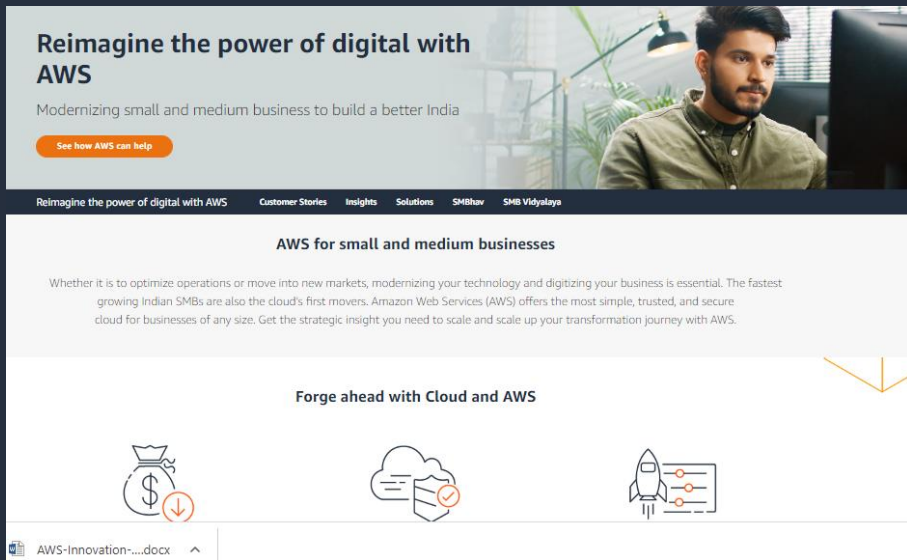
Reimagine the power of digital with AWS

Modernizing small and medium business to build a better India

See how AWS can help

Reimagine the power of digital with AWS Customer Stories Insights Solutions SMBhav SMB Vidyalaya

AWS for small and medium businesses

Whether it is to optimize operations or move into new markets, modernizing your technology and digitizing your business is essential. The fastest growing Indian SMBs are also the cloud's first movers. Amazon Web Services (AWS) offers the most simple, trusted, and secure cloud for businesses of any size. Get the strategic insight you need to scale and scale up your transformation journey with AWS.

Forge ahead with Cloud and AWS

AWS-Innovation-....docx